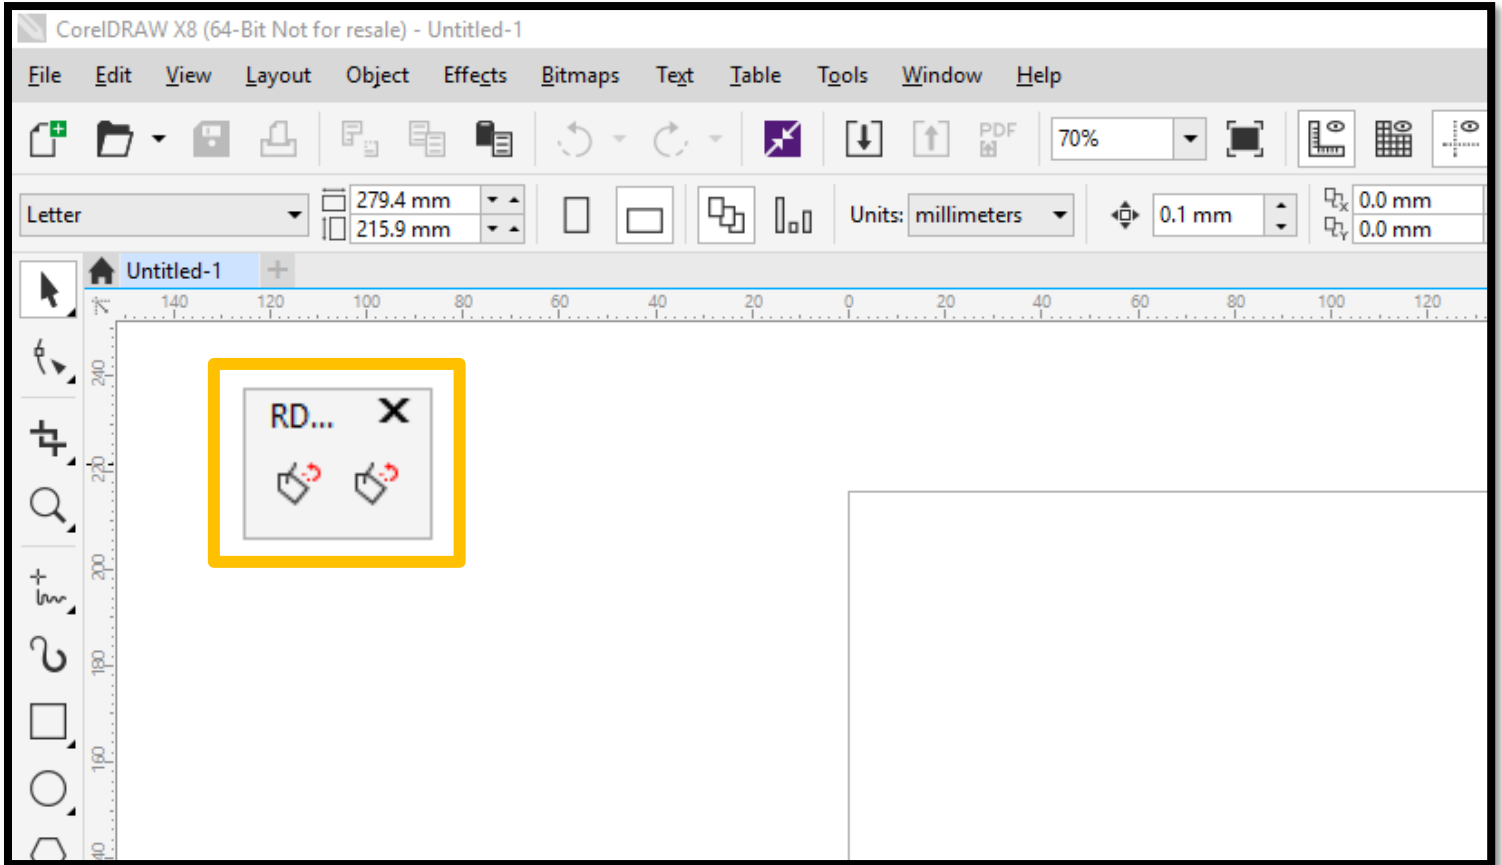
CorelDRAW X8 (64-Bit Not for resale) - Untitled-1

File Edit View Layout Object Effects Bitmaps Text Table Tools Window Help

PDF 70%

Letter 279.4 mm 215.9 mm Units: millimeters 0.1 mm 0.0 mm 0.0 mm

Untitled-1

140 120 100 80 60 40 20 0 20 40 60 80 100 120

240 220 200 180 160 140

RD...